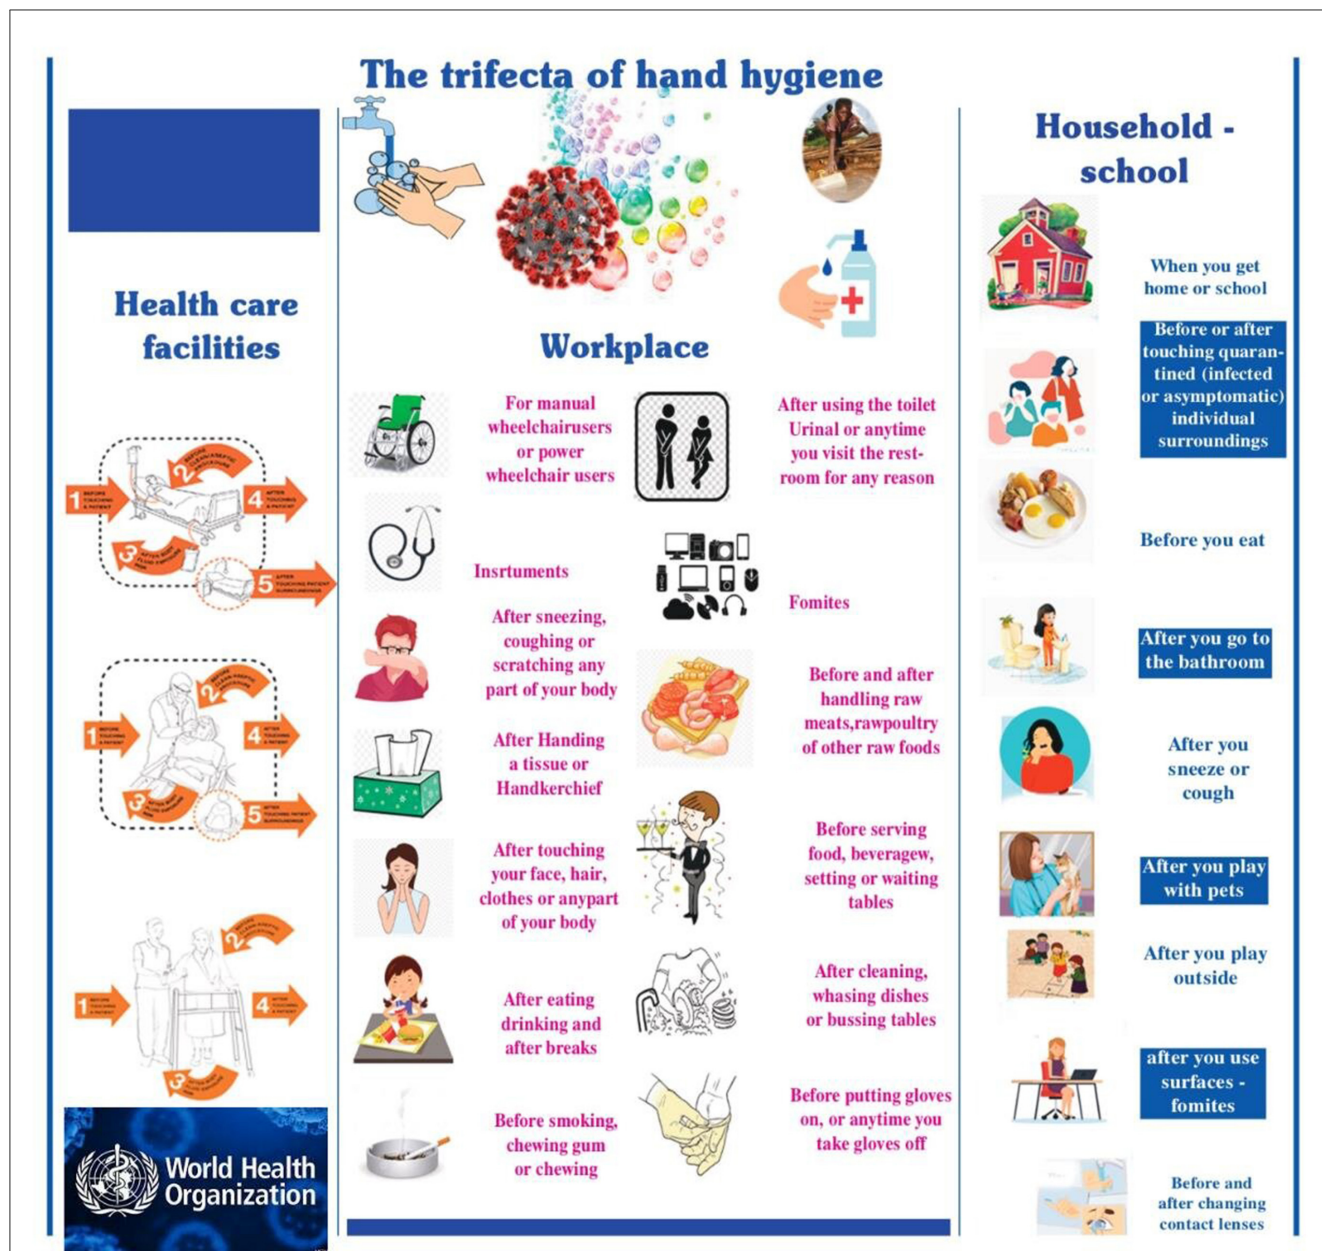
The trifecta of hand hygiene

Health care facilities

1 BEFORE TOUCHING A PATIENT
2 BEFORE CLEAN/ASEPTIC PROCEDURE
3 AFTER BODY FLUID EXPOSURE RISK
4 AFTER TOUCHING A PATIENT
5 AFTER TOUCHING PATIENT SURROUNDINGS

1 BEFORE TOUCHING A PATIENT
2 BEFORE CLEAN/ASEPTIC PROCEDURE
3 AFTER BODY FLUID EXPOSURE RISK
4 AFTER TOUCHING A PATIENT
5 AFTER TOUCHING PATIENT SURROUNDINGS

1 BEFORE TOUCHING A PATIENT
2 BEFORE CLEAN/ASEPTIC PROCEDURE
3 AFTER BODY FLUID EXPOSURE RISK
4 AFTER TOUCHING A PATIENT

World Health Organization

Workplace

For manual wheelchairusers or power wheelchair users

After using the toilet Urinal or anytime you visit the restroom for any reason

Insrtuments

Fomites

After sneezing, coughing or scratching any part of your body

Before and after handling raw meats,rawpoultry of other raw foods

After Handing a tissue or Handkerchief

After touching your face, hair, clothes or anypart of your body

Before serving food, beveragew, setting or waiting tables

After eating drinking and after breaks

After cleaning, whasing dishes or bussing tables

Before smoking, chewing gum or chewing

Before putting gloves on, or anytime you take gloves off

Household - school

When you get home or school

Before or after touching quarantined (infected or asymptomatic) individual surroundings

Before you eat

After you go to the bathroom

After you sneeze or cough

After you play with pets

After you play outside

after you use surfaces - fomites

Before and after changing contact lenses